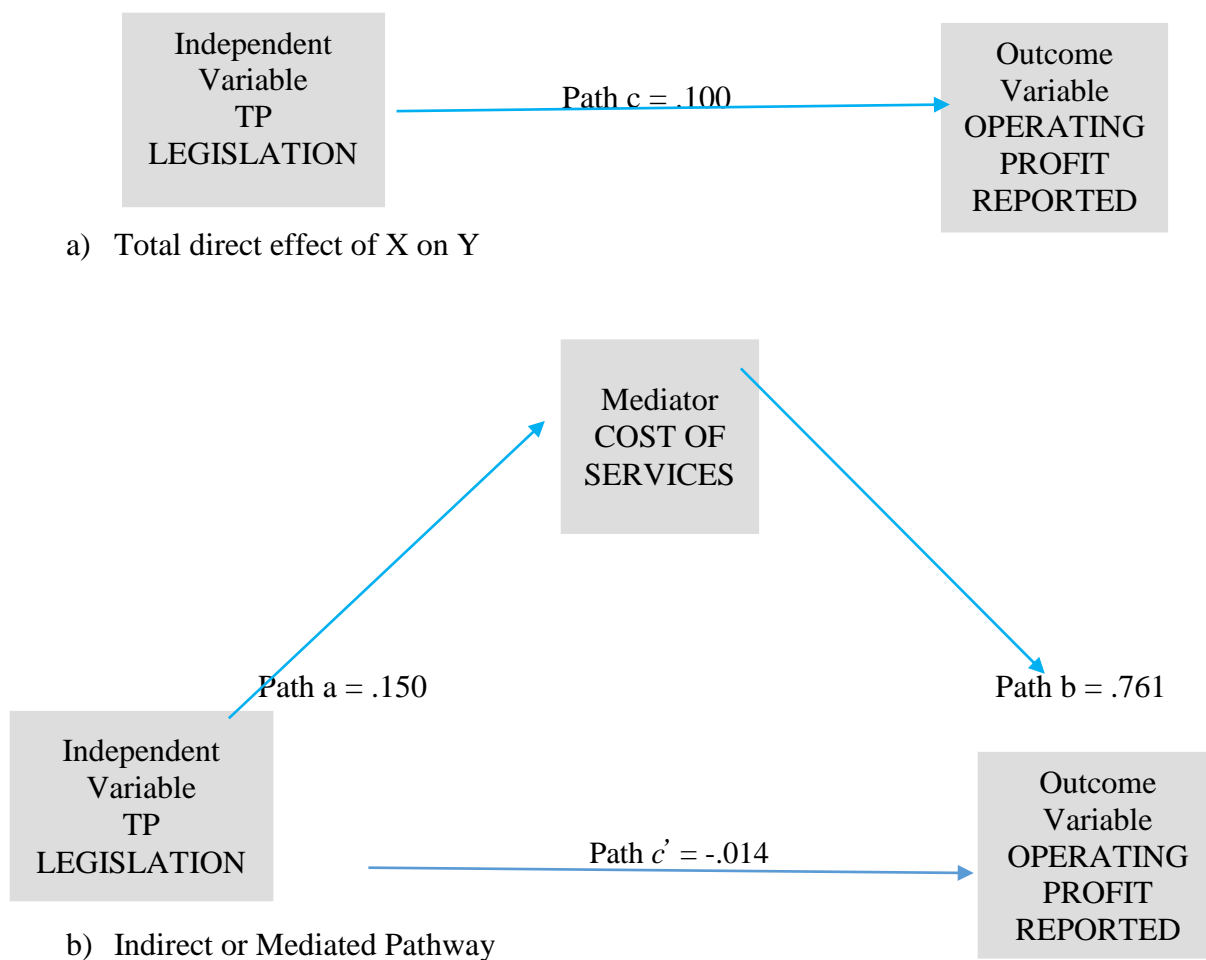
Independent Variable TP LEGISLATION

Path c = .100

Outcome Variable OPERATING PROFIT REPORTED

a) Total direct effect of X on Y

Mediator COST OF SERVICES

Path a = .150

Path b = .761

Independent Variable TP LEGISLATION

Path $c'$ = -.014

Outcome Variable OPERATING PROFIT REPORTED

b) Indirect or Mediated Pathway